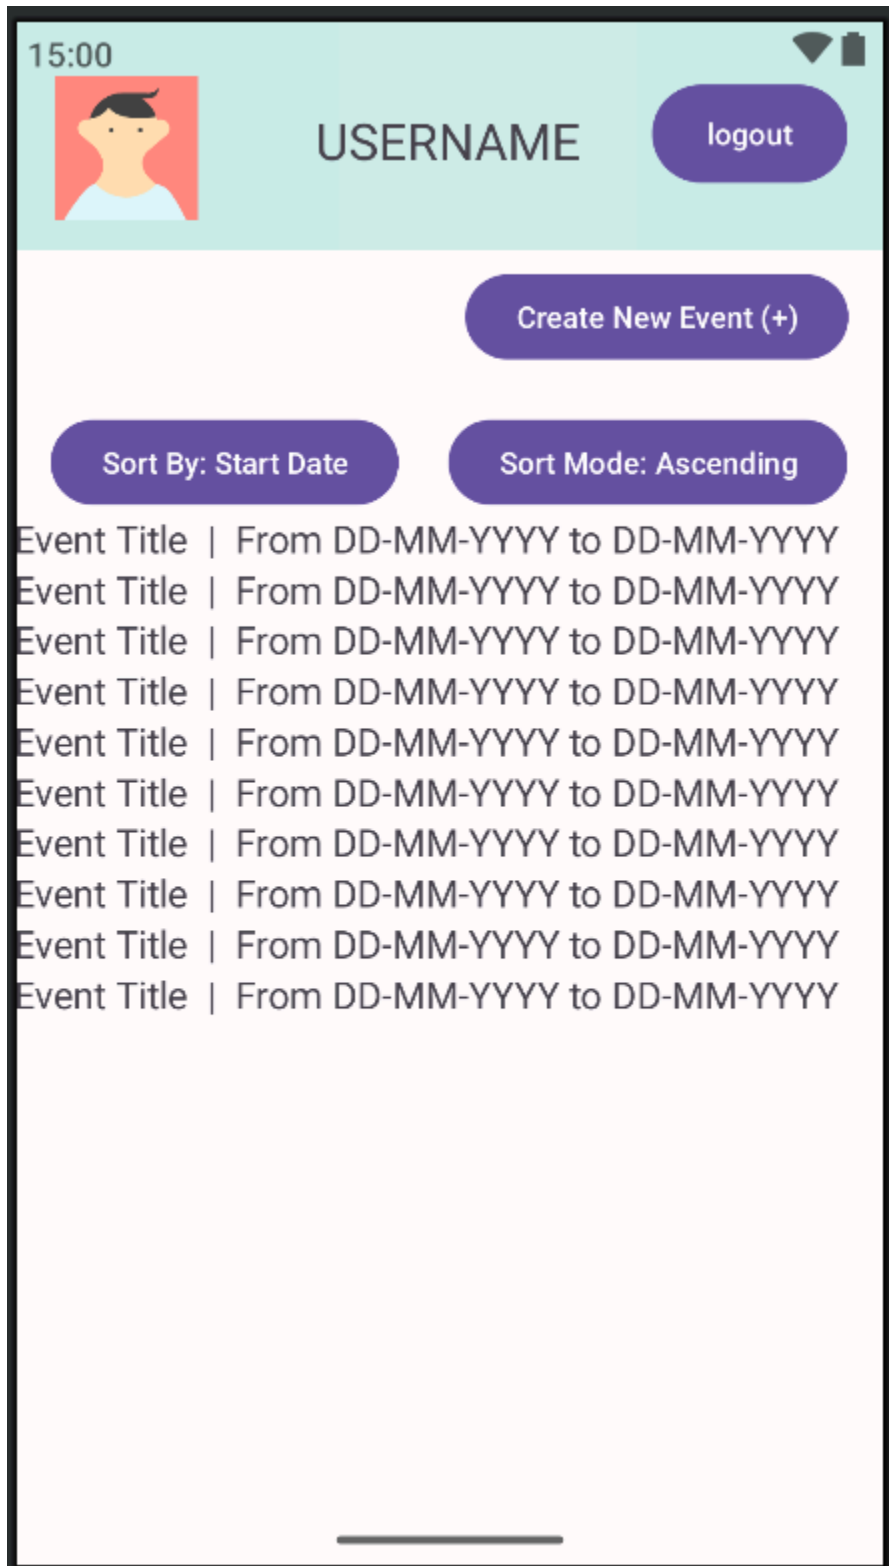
15:00

USERNAME

logout

Create New Event (+)

Sort By: Start Date

Sort Mode: Ascending

Event Title | From DD-MM-YYYY to DD-MM-YYYY
Event Title | From DD-MM-YYYY to DD-MM-YYYY
Event Title | From DD-MM-YYYY to DD-MM-YYYY
Event Title | From DD-MM-YYYY to DD-MM-YYYY
Event Title | From DD-MM-YYYY to DD-MM-YYYY
Event Title | From DD-MM-YYYY to DD-MM-YYYY
Event Title | From DD-MM-YYYY to DD-MM-YYYY
Event Title | From DD-MM-YYYY to DD-MM-YYYY
Event Title | From DD-MM-YYYY to DD-MM-YYYY
Event Title | From DD-MM-YYYY to DD-MM-YYYY